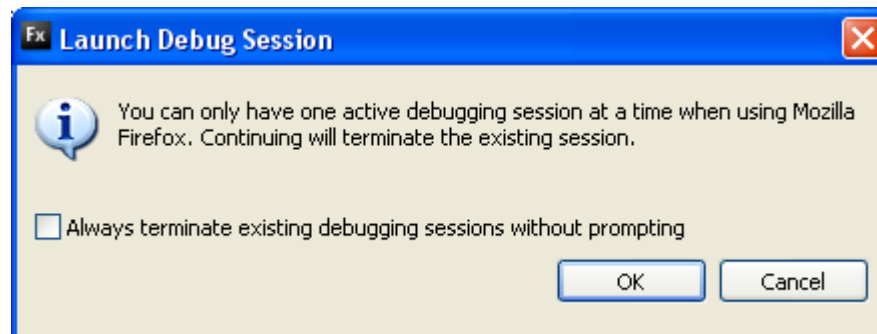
Fx Launch Debug Session

You can only have one active debugging session at a time when using Mozilla Firefox. Continuing will terminate the existing session.

Always terminate existing debugging sessions without prompting

OK

Cancel